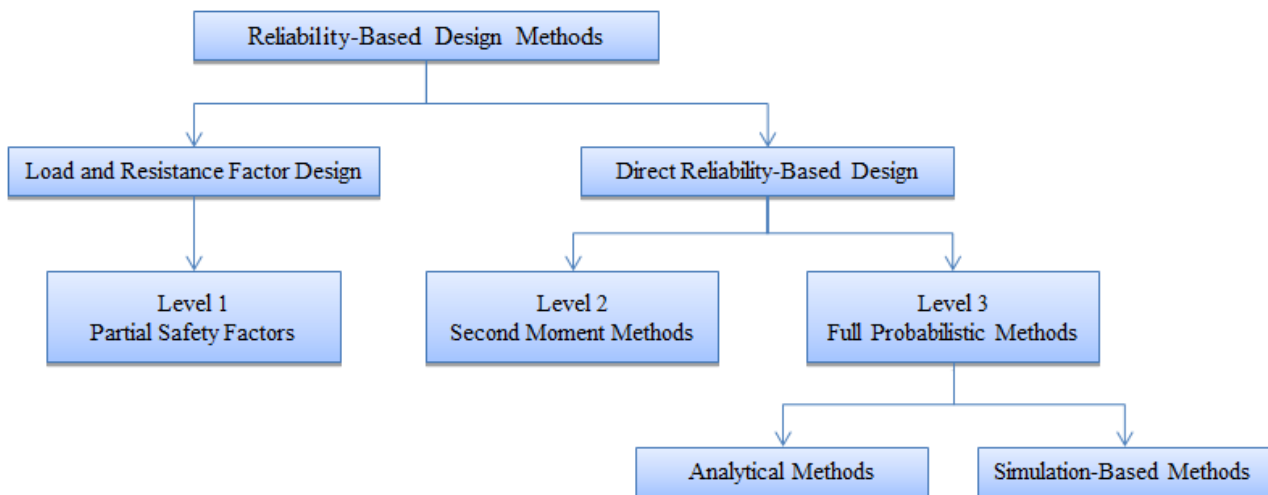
Reliability-Based Design Methods

Load and Resistance Factor Design

Direct Reliability-Based Design

Level 1
Partial Safety Factors

Level 2
Second Moment Methods

Level 3
Full Probabilistic Methods

Analytical Methods

Simulation-Based Methods